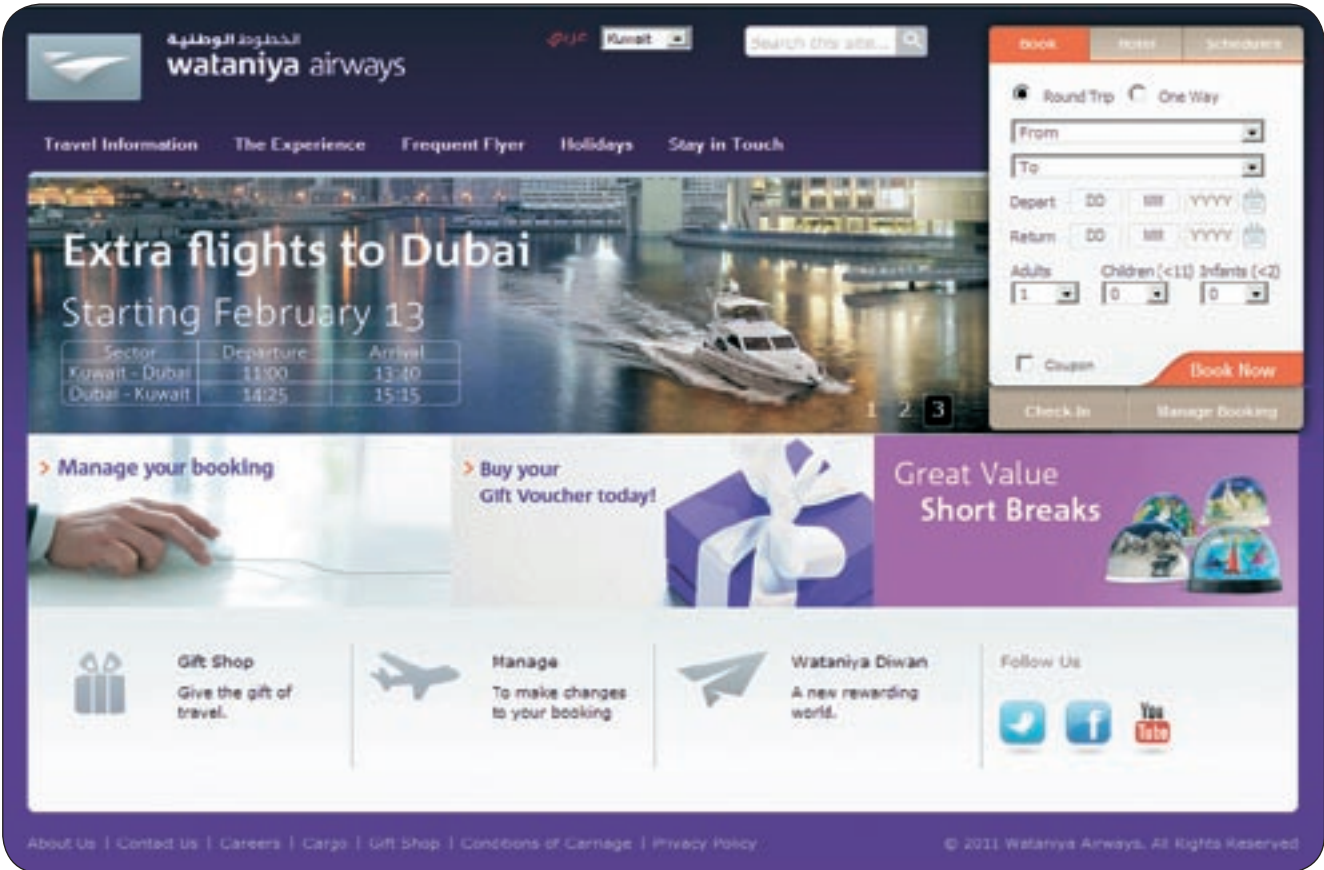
الخطوط الوطنية
wataniya airways

عربي Kuwait

Search this site...

Book Hotel Schedules

Round Trip One Way

From

To

Depart DD MM YYYY

Return DD MM YYYY

Adults 1 Children (<11) 0 Infants (<2) 0

Coupon

Book Now

Check In Manage Booking

Travel Information The Experience Frequent Flyer Holidays Stay in Touch

Extra flights to Dubai

Starting February 13

| Sector | Departure | Arrival |
|---|---|---|
| Kuwait - Dubai | 11:00 | 13:40 |
| Dubai - Kuwait | 14:25 | 15:15 |

1 2 3

> Manage your booking

> Buy your Gift Voucher today!

Great Value Short Breaks

Gift Shop
Give the gift of travel.

Manage
To make changes to your booking

Wataniya Diwan
A new rewarding world.

Follow Us

You Tube

About Us | Contact Us | Careers | Cargo | Gift Shop | Conditions of Carriage | Privacy Policy

© 2011 Wataniya Airways. All Rights Reserved